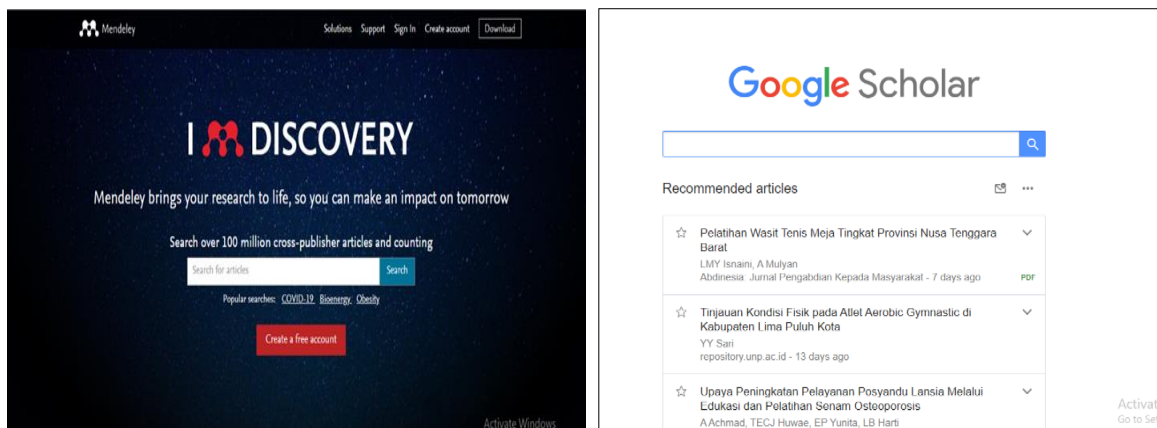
Mendeley

Solutions Support Sign In Create account Download

I DISCOVERY

Mendeley brings your research to life, so you can make an impact on tomorrow

Search over 100 million cross-publisher articles and counting

Search for articles Search

Popular searches: COVID-19 Bioenergy Obesity

Create a free account

Activate Windows

Google Scholar

Recommended articles

Pelatihan Wasit Tenis Meja Tingkat Provinsi Nusa Tenggara Barat
LMY Isnaini, A Mulyan
Abdinesia: Jurnal Pengabdian Kepada Masyarakat - 7 days ago
PDF

Tinjauan Kondisi Fisik pada Atlet Aerobic Gymnastic di Kabupaten Lima Puluh Kota
YY Sari
repository.unp.ac.id - 13 days ago

Upaya Peningkatan Pelayanan Posyandu Lansia Melalui Edukasi dan Pelatihan Senam Osteoporosis
A Achmad, TECJ Huwae, EP Yunita, LB Harti

Activat
Go to Se